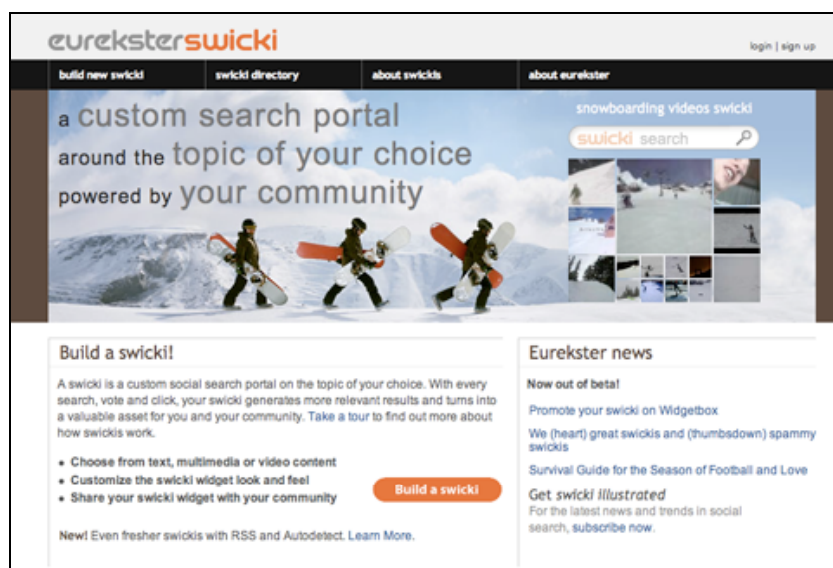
eurekster swicki

login | sign up

build new swicki | swicki directory | about swickis | about eurekster

a custom search portal
around the topic of your choice
powered by your community

snowboarding videos swicki

swicki search

Build a swicki!

A swicki is a custom social search portal on the topic of your choice. With every search, vote and click, your swicki generates more relevant results and turns into a valuable asset for you and your community. Take a tour to find out more about how swickis work.

• Choose from text, multimedia or video content
• Customize the swicki widget look and feel
• Share your swicki widget with your community

Build a swicki

New! Even fresher swickis with RSS and Autodetect. Learn More.

Eurekster news

Now out of beta!

Promote your swicki on Widgetbox

We (heart) great swickis and (thumbsdown) spammy swickis

Survival Guide for the Season of Football and Love

Get swicki illustrated
For the latest news and trends in social search, subscribe now.